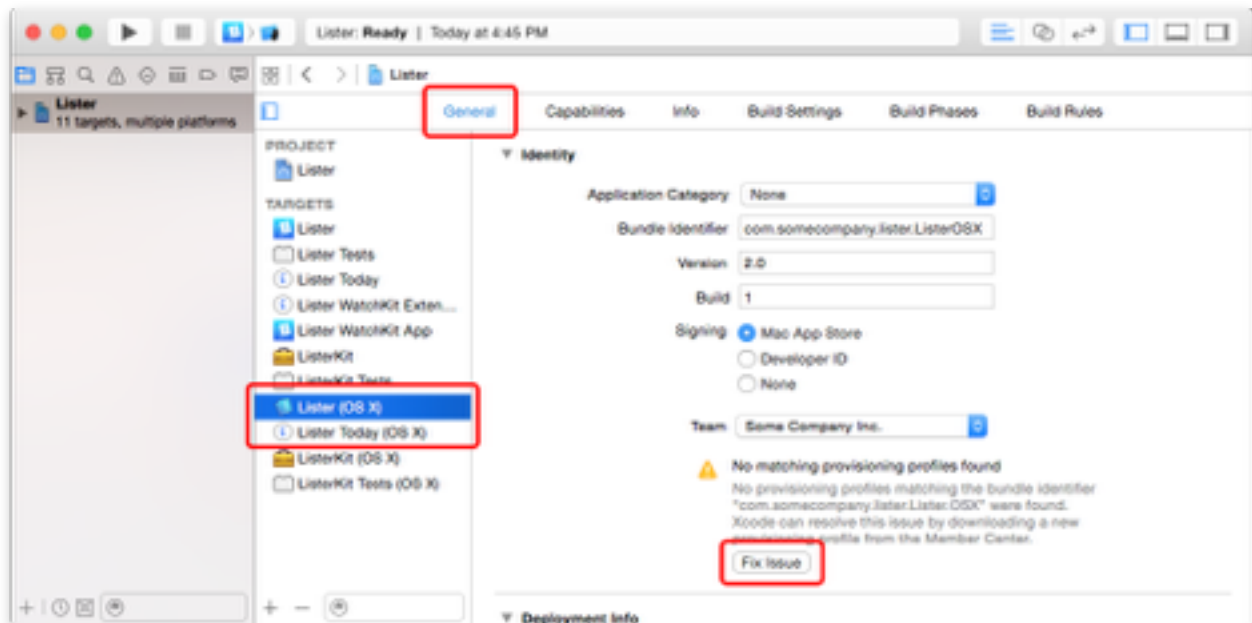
Lister: Ready | Today at 4:45 PM

Lister

Lister
11 targets, multiple platforms

General
Capabilities
Info
Build Settings
Build Phases
Build Rules

PROJECT
Lister
TARGETS
Lister
Lister Tests
Lister Today
Lister WatchKit Exten...
Lister WatchKit App
ListerKit
ListerKit Tests
Lister (OS X)
Lister Today (OS X)
ListerKit (OS X)
ListerKit Tests (OS X)

▼ Identity

Application Category None
Bundle Identifier com.somecompany.lister.ListerOSX
Version 2.0
Build 1
Signing Mac App Store
Developer ID
None

Team Some Company Inc.

No matching provisioning profiles found
No provisioning profiles matching the bundle identifier "com.somecompany.lister.ListerOSX" were found. Xcode can resolve this issue by downloading a new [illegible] profile from the Member Center.

Fix Issue

▼ Deployment Info